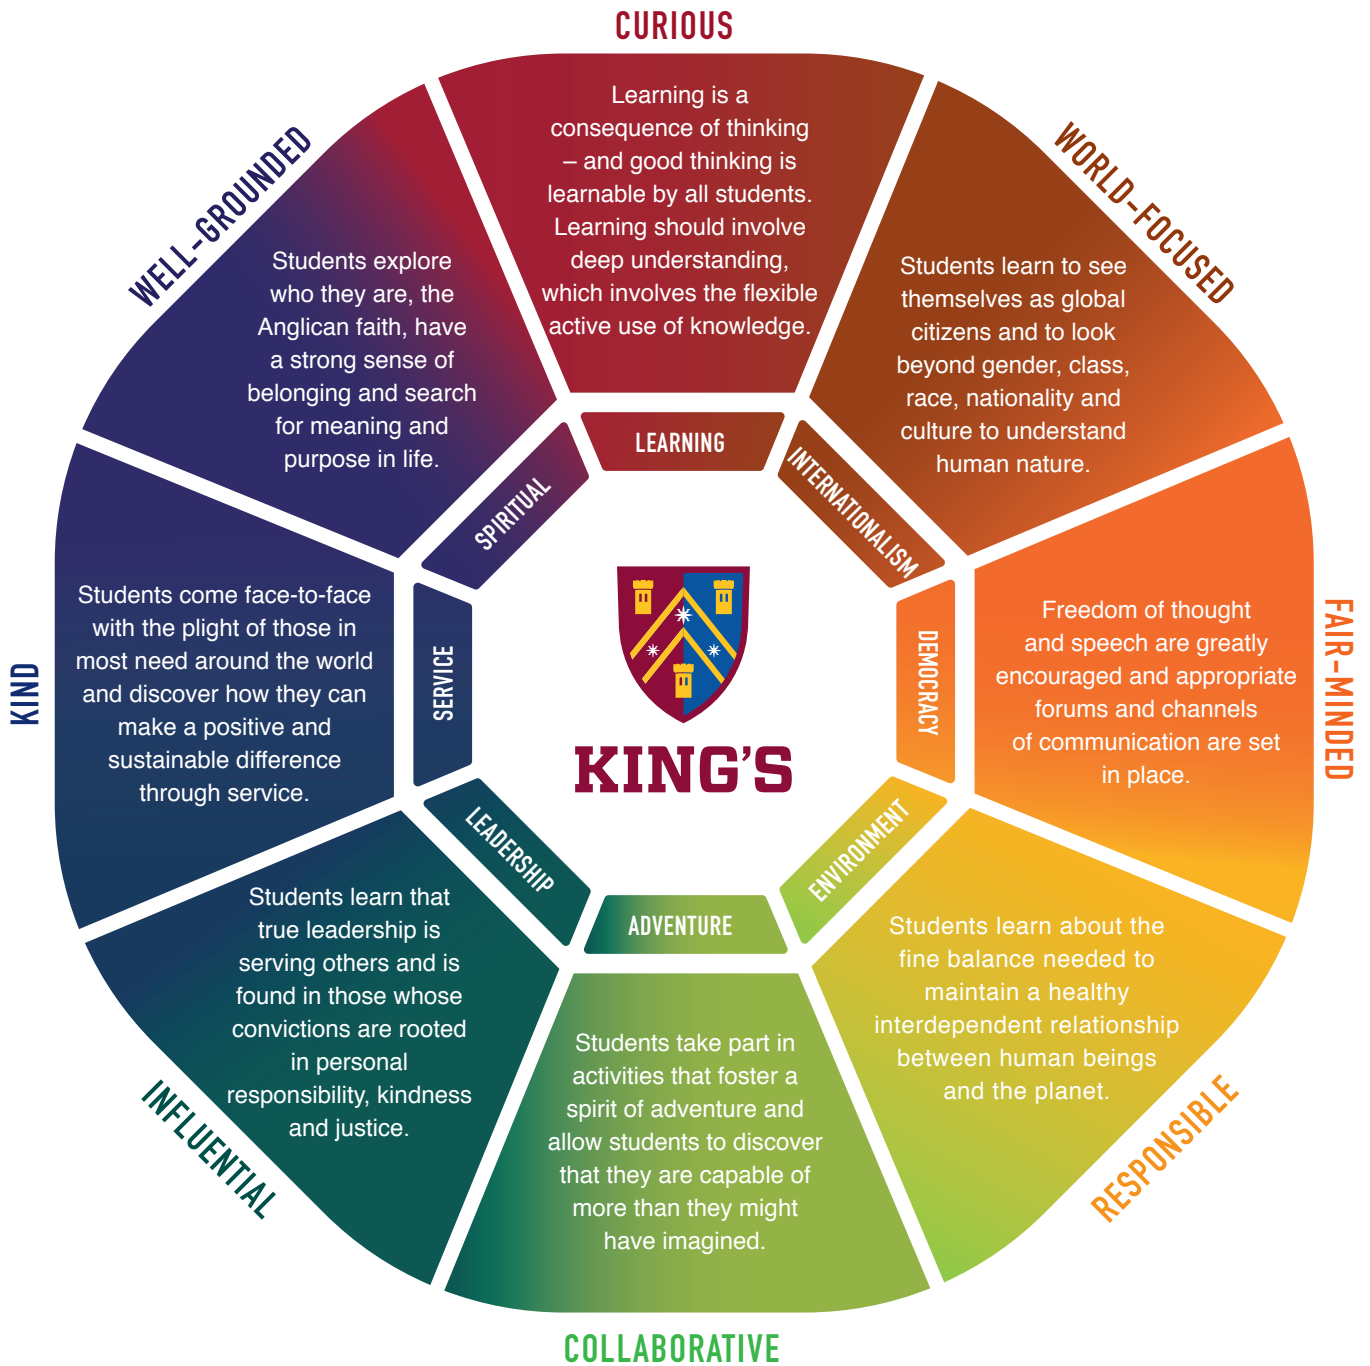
CURIOUS

Learning is a consequence of thinking – and good thinking is learnable by all students. Learning should involve deep understanding, which involves the flexible active use of knowledge.

LEARNING

WORLD-FOCUSED

Students learn to see themselves as global citizens and to look beyond gender, class, race, nationality and culture to understand human nature.

INTERNATIONALISM

FAIR-MINDED

Freedom of thought and speech are greatly encouraged and appropriate forums and channels of communication are set in place.

DEMOCRACY

RESPONSIBLE

Students learn about the fine balance needed to maintain a healthy interdependent relationship between human beings and the planet.

ENVIRONMENT

COLLABORATIVE

Students take part in activities that foster a spirit of adventure and allow students to discover that they are capable of more than they might have imagined.

ADVENTURE

INFLUENTIAL

Students learn that true leadership is serving others and is found in those whose convictions are rooted in personal responsibility, kindness and justice.

LEADERSHIP

KIND

Students come face-to-face with the plight of those in most need around the world and discover how they can make a positive and sustainable difference through service.

SERVICE

WELL-GROUNDED

Students explore who they are, the Anglican faith, have a strong sense of belonging and search for meaning and purpose in life.

SPIRITUAL

KING'S